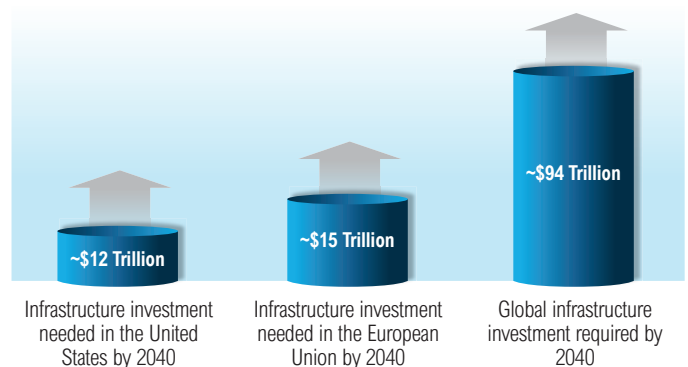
~$12 Trillion

~$15 Trillion

~$94 Trillion

Infrastructure investment needed in the United States by 2040

Infrastructure investment needed in the European Union by 2040

Global infrastructure investment required by 2040